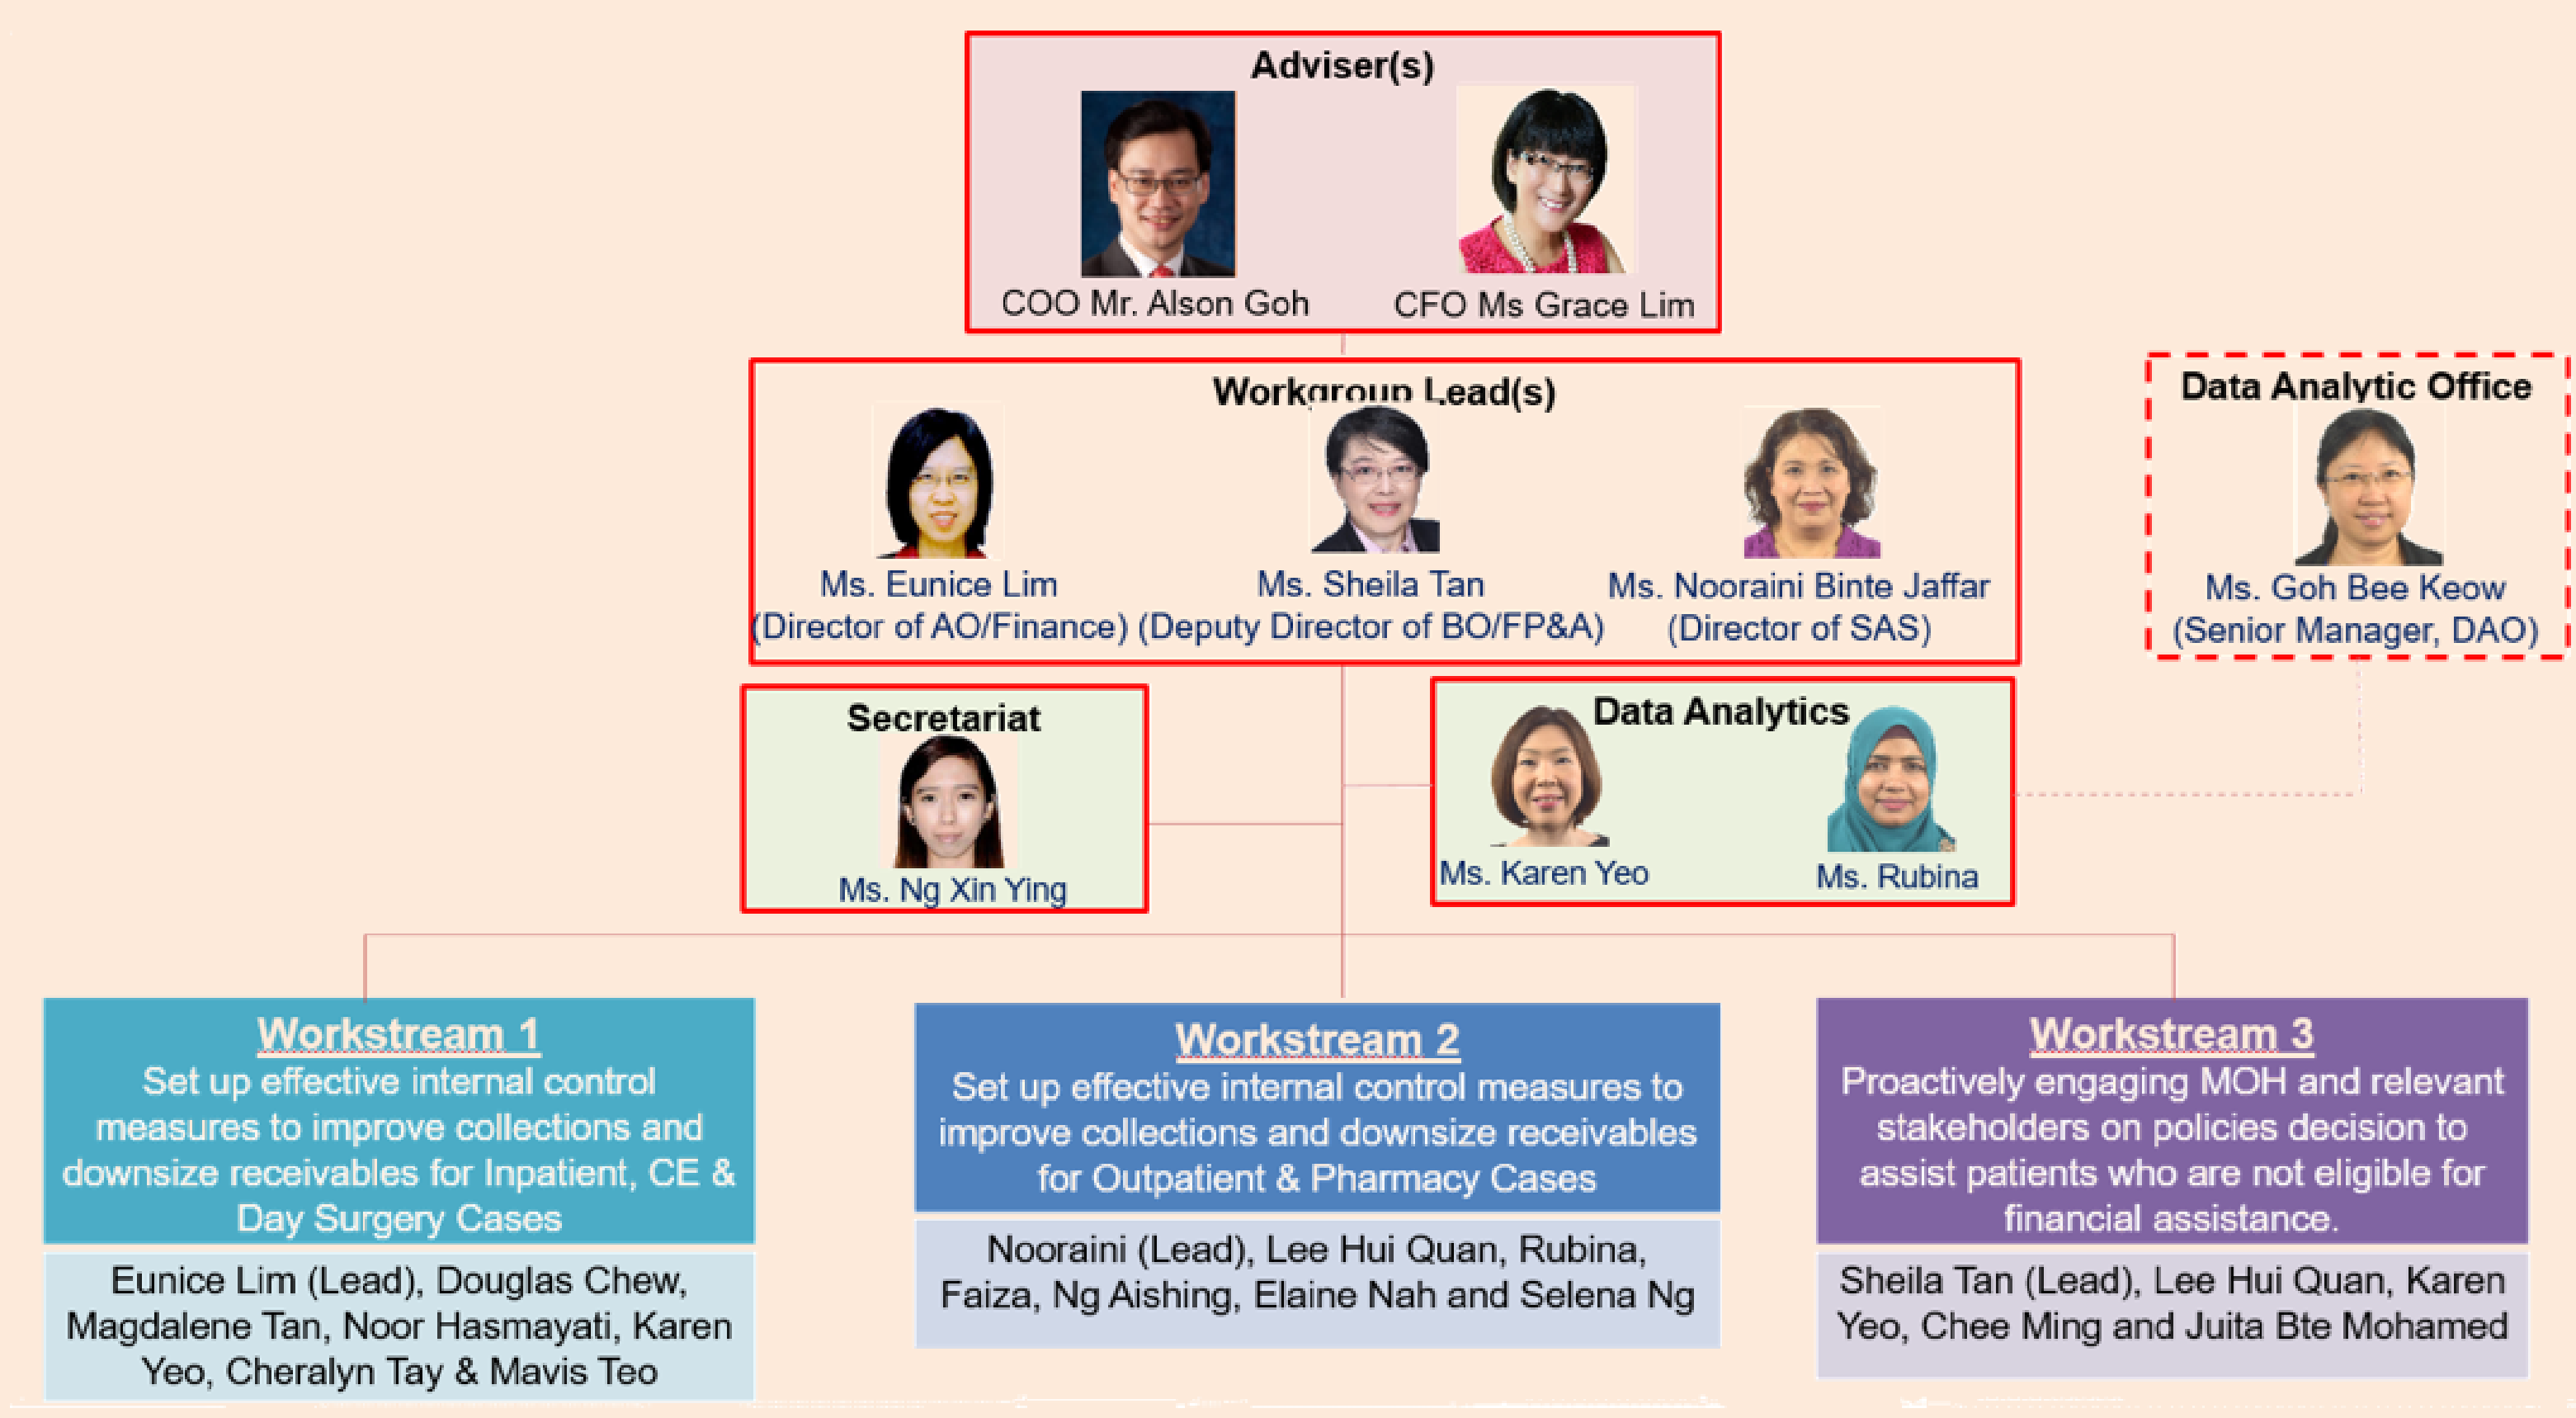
Adviser(s)

COO Mr. Alson Goh

CFO Ms Grace Lim

Workgroup Lead(s)

Ms. Eunice Lim
(Director of AO/Finance)

Ms. Sheila Tan
(Deputy Director of BO/FP&A)

Ms. Nooraini Binte Jaffar
(Director of SAS)

Data Analytic Office

Ms. Goh Bee Keow
(Senior Manager, DAO)

Secretariat

Ms. Ng Xin Ying

Data Analytics

Ms. Karen Yeo

Ms. Rubina

Workstream 1
Set up effective internal control measures to improve collections and downsize receivables for Inpatient, CE & Day Surgery Cases

Eunice Lim (Lead), Douglas Chew, Magdalene Tan, Noor Hasmayati, Karen Yeo, Cheralyn Tay & Mavis Teo

Workstream 2
Set up effective internal control measures to improve collections and downsize receivables for Outpatient & Pharmacy Cases

Nooraini (Lead), Lee Hui Quan, Rubina, Faiza, Ng Aishing, Elaine Nah and Selena Ng

Workstream 3
Proactively engaging MOH and relevant stakeholders on policies decision to assist patients who are not eligible for financial assistance.

Sheila Tan (Lead), Lee Hui Quan, Karen Yeo, Chee Ming and Juita Bte Mohamed